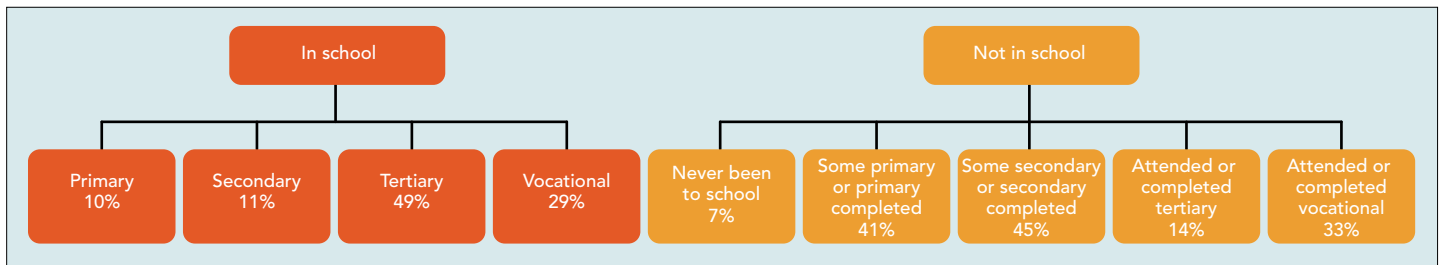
In school

Primary
10%

Secondary
11%

Tertiary
49%

Vocational
29%

Not in school

Never been to school
7%

Some primary or primary completed
41%

Some secondary or secondary completed
45%

Attended or completed tertiary
14%

Attended or completed vocational
33%